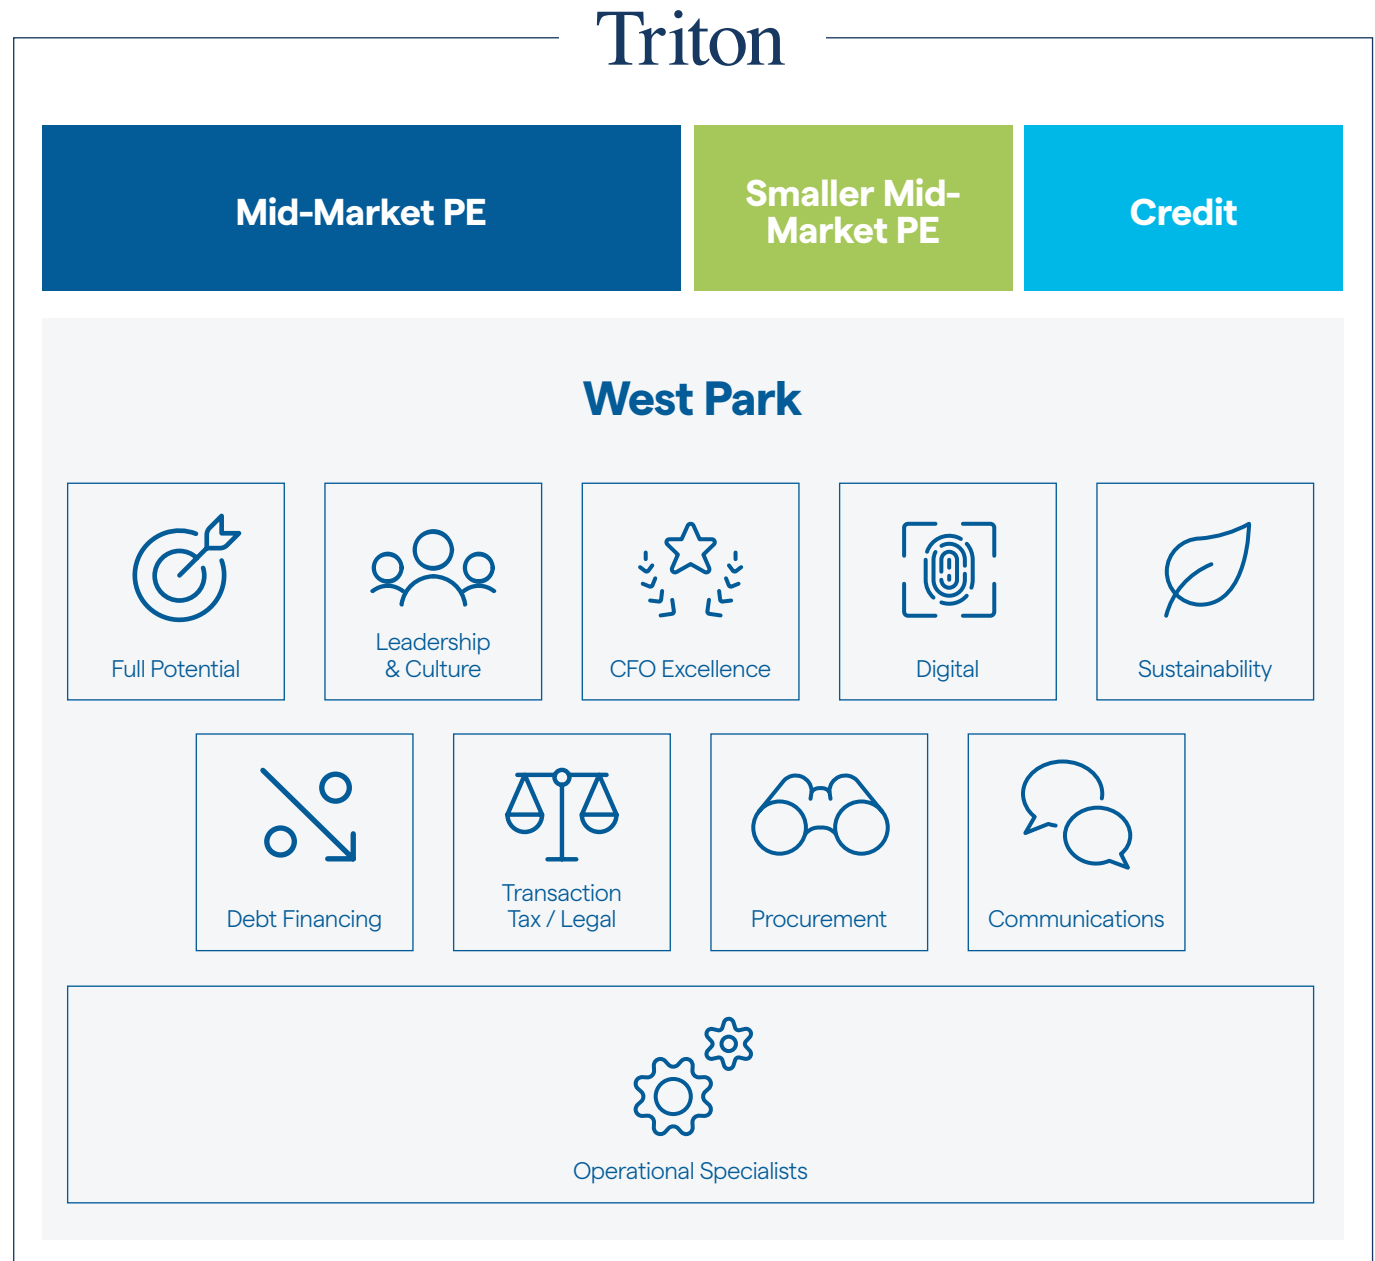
Triton

Mid-Market PE

Smaller Mid-Market PE

Credit

West Park

Full Potential

Leadership & Culture

CFO Excellence

Digital

Sustainability

Debt Financing

Transaction Tax / Legal

Procurement

Communications

Operational Specialists